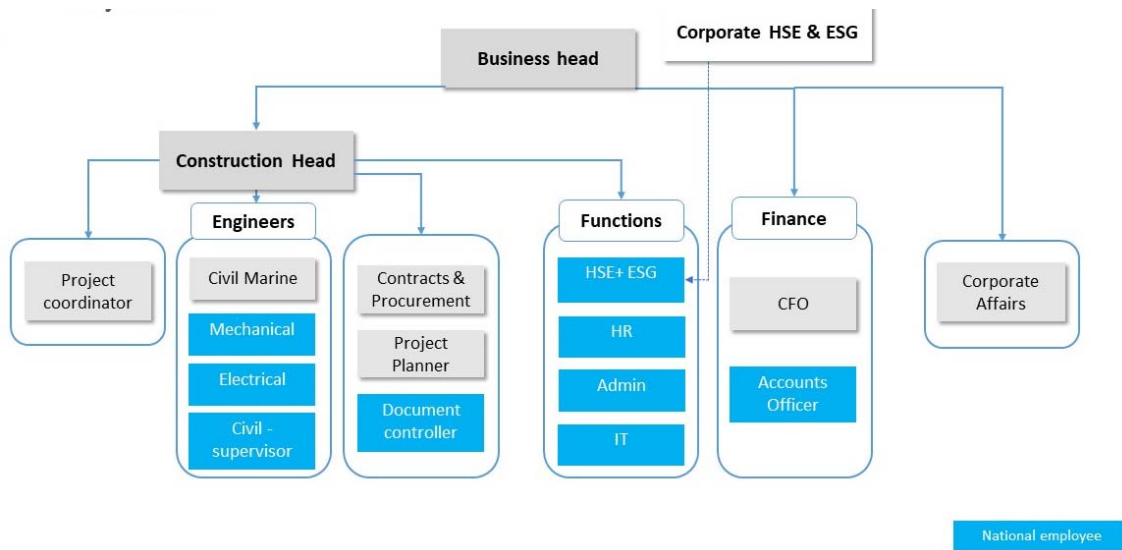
Corporate HSE & ESG

Business head

Construction Head

Engineers

Functions

Finance

Project coordinator

Civil Marine

Mechanical

Electrical

Civil - supervisor

Contracts & Procurement

Project Planner

Document controller

HSE+ ESG

HR

Admin

IT

CFO

Accounts Officer

Corporate Affairs

National employee